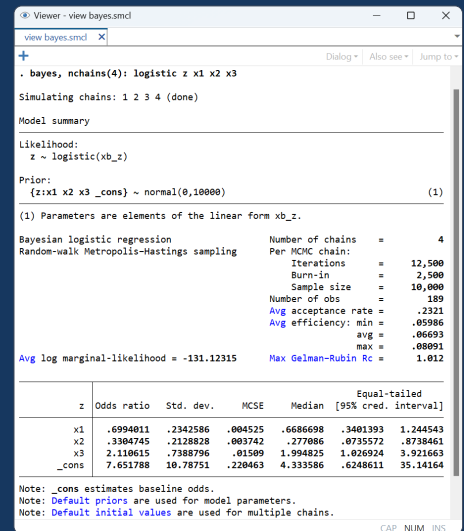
Viewer - view bayes.smcl

view bayes.smcl

Dialog ▾ Also see ▾ Jump to ▾

. bayes, nchains(4): logistic z x1 x2 x3

Simulating chains: 1 2 3 4 (done)

Model summary

Likelihood:
z ~ logistic(xb_z)

Prior:
{z:x1 x2 x3 _cons} ~ normal(0,10000) (1)

(1) Parameters are elements of the linear form xb_z.

Bayesian logistic regression
Random-walk Metropolis–Hastings sampling

Number of chains = 4
Per MCMC chain:
Iterations = 12,500
Burn-in = 2,500
Sample size = 10,000
Number of obs = 189
Avg acceptance rate = .2321
Avg efficiency: min = .05986
avg = .06693
max = .08091
Avg log marginal-likelihood = -131.12315
Max Gelman–Rubin Rc = 1.012

| z | Odds ratio | Std. dev. | MCSE | Median | Equal-tailed [95% cred. interval] | |
|---|---|---|---|---|---|---|
| x1 | .6994011 | .2342586 | .004525 | .6686698 | .3401393 | 1.244543 |
| x2 | .3304745 | .2128828 | .003742 | .277086 | .0735572 | .8738461 |
| x3 | 2.110615 | .7388796 | .01509 | 1.994825 | 1.026924 | 3.921663 |
| _cons | 7.651788 | 10.78751 | .220463 | 4.333586 | .6248611 | 35.14164 |

Note: _cons estimates baseline odds.
Note: Default priors are used for model parameters.
Note: Default initial values are used for multiple chains.

CAP NUM INS